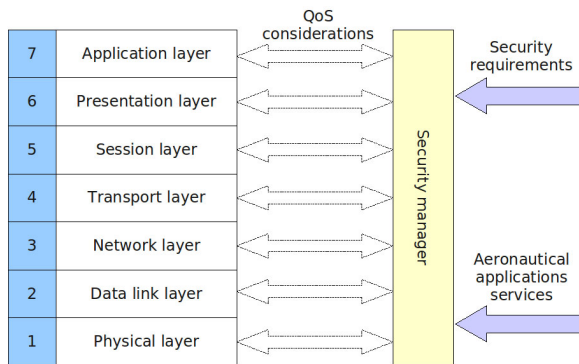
QoS considerations

| 7 | Application layer |
|---|---|
| 6 | Presentation layer |
| 5 | Session layer |
| 4 | Transport layer |
| 3 | Network layer |
| 2 | Data link layer |
| 1 | Physical layer |

Security manager

Security requirements

Aeronautical applications services